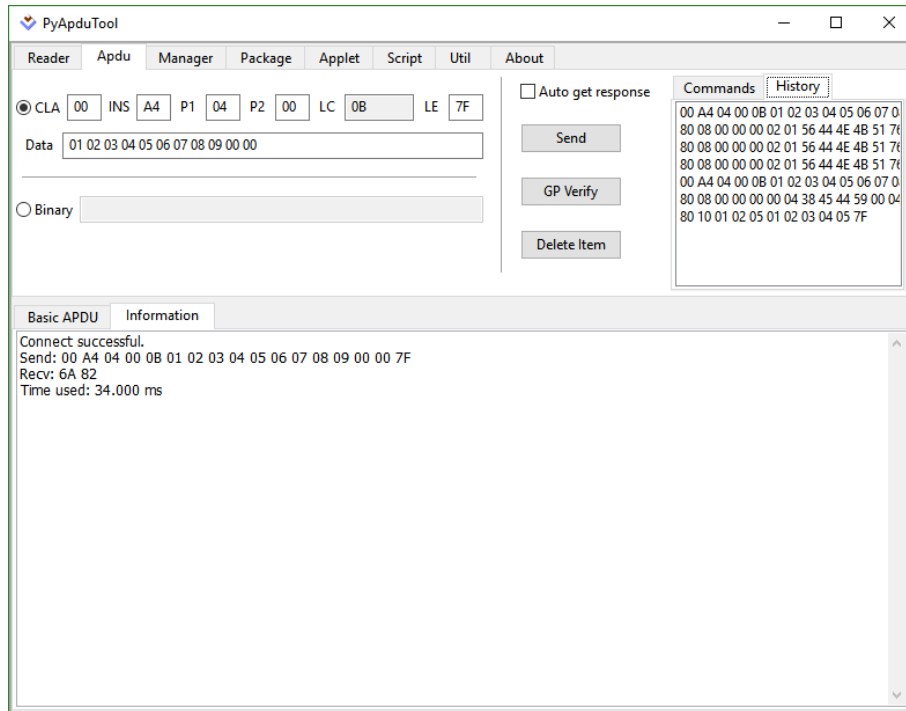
PyApduTool

Reader Apdu Manager Package Applet Script Util About

CLA 00 INS A4 P1 04 P2 00 LC 0B LE 7F

Data 01 02 03 04 05 06 07 08 09 00 00

Binary

Auto get response

Send

GP Verify

Delete Item

Commands History

00 A4 04 00 0B 01 02 03 04 05 06 07 0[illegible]
80 08 00 00 00 02 01 56 44 4E 4B 51 7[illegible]
80 08 00 00 00 02 01 56 44 4E 4B 51 7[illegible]
80 08 00 00 00 02 01 56 44 4E 4B 51 7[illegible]
00 A4 04 00 0B 01 02 03 04 05 06 07 0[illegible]
80 08 00 00 00 00 04 38 45 44 59 00 0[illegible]
80 10 01 02 05 01 02 03 04 05 7F

Basic APDU Information

Connect successful.
Send: 00 A4 04 00 0B 01 02 03 04 05 06 07 08 09 00 00 7F
Recv: 6A 82
Time used: 34.000 ms